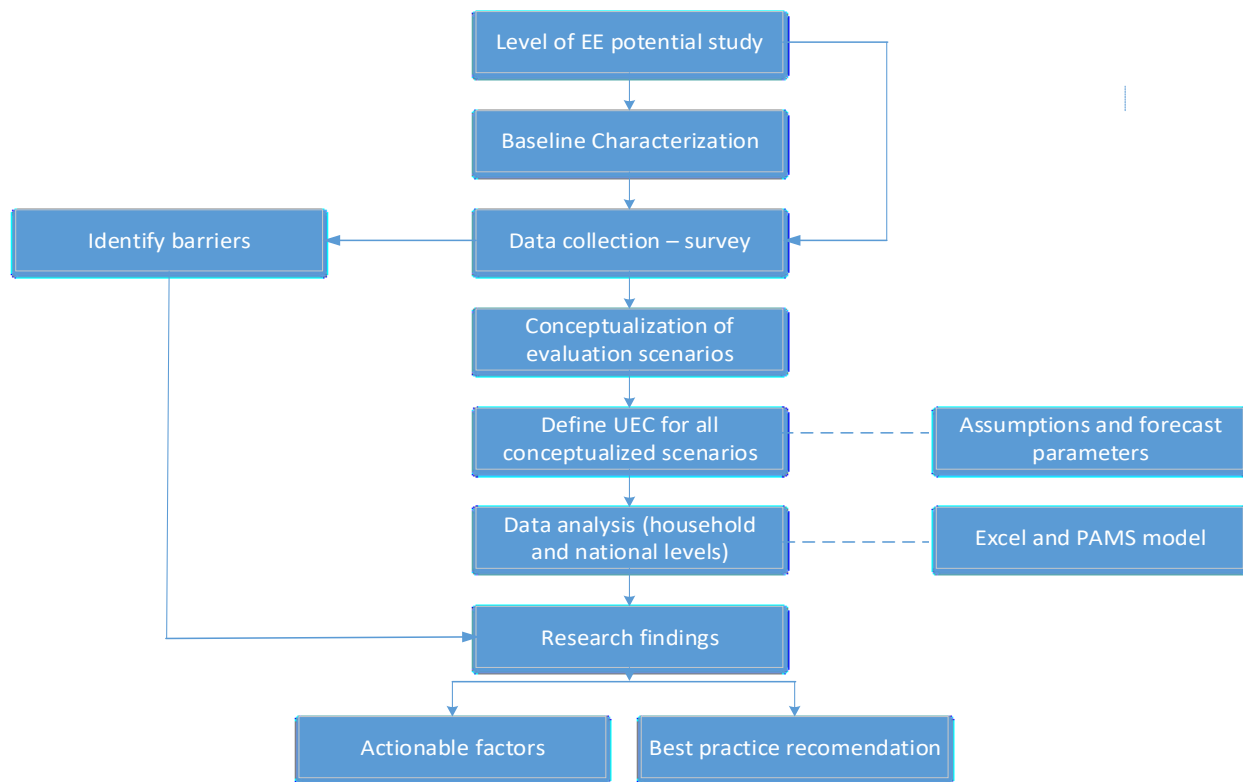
Level of EE potential study

Baseline Characterization

Identify barriers

Data collection – survey

Conceptualization of evaluation scenarios

Define UEC for all conceptualized scenarios

Assumptions and forecast parameters

Data analysis (household and national levels)

Excel and PAMS model

Research findings

Actionable factors

Best practice recomendation